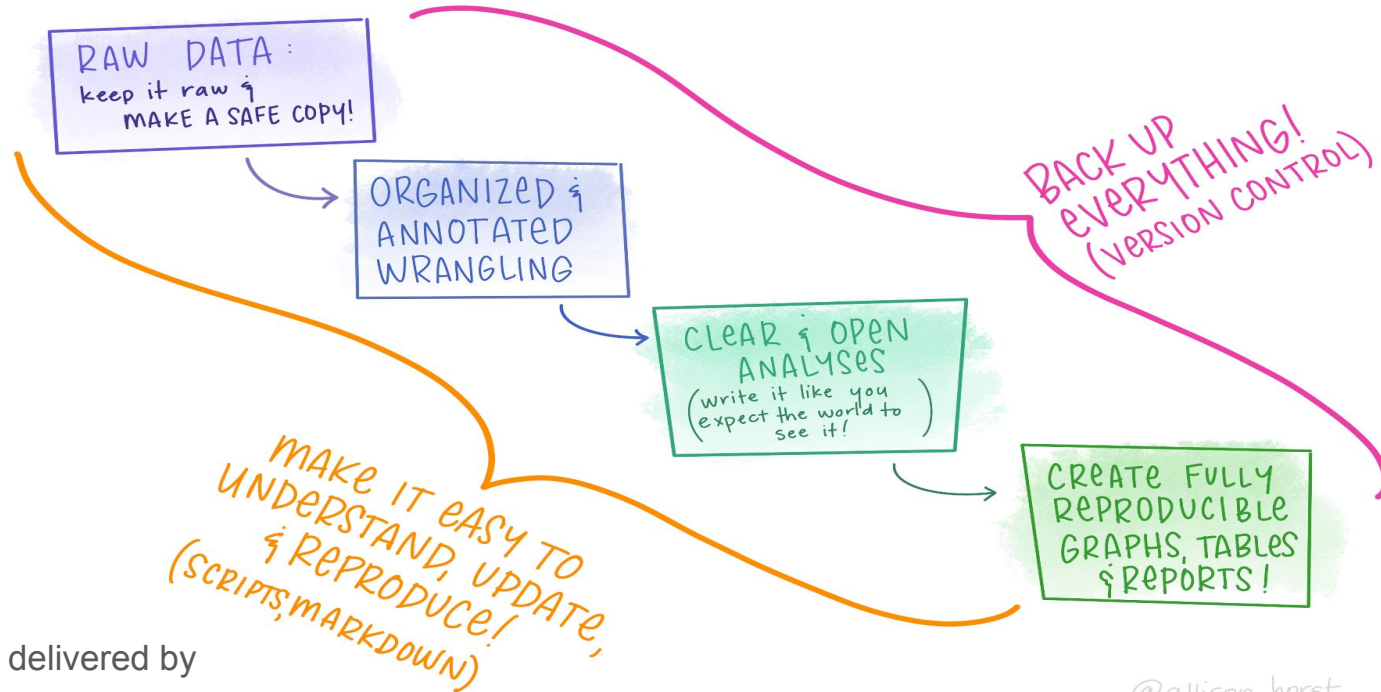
RAW DATA: keep it raw & MAKE A SAFE COPY!

ORGANIZED & ANNOTATED WRANGLING

CLEAR & OPEN ANALYSES (write it like you expect the world to see it!)

CREATE FULLY REPRODUCIBLE GRAPHS, TABLES & REPORTS!

BACK UP EVERYTHING! (VERSION CONTROL)

MAKE IT EASY TO UNDERSTAND, UPDATE, & REPRODUCE! (SCRIPTS, MARKDOWN)

delivered by

@allison_horst